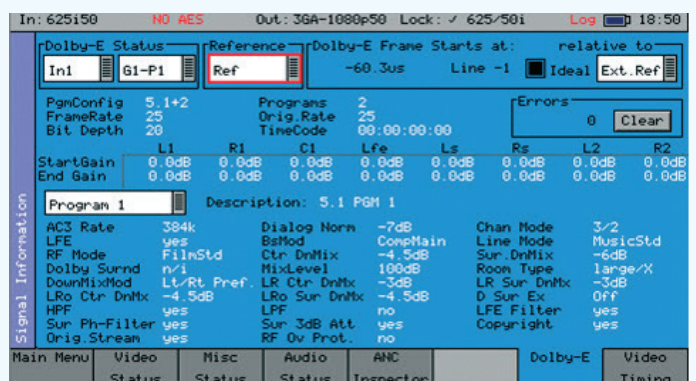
In: 625i50 NO AES Out: 3GA-1080p50 Lock: ✓ 625/50i Log 18:50

Dolby-E Status
In1 G1-P1

Reference
Ref

Dolby-E Frame Starts at: relative to
-60.3us Line -1 Ideal Ext.Ref

PgmConfig 5.1+2
FrameRate 25
Bit Depth 20

Programs 2
Orig.Rate 25
TimeCode 00:00:00:00

Errors
0 Clear

| | L1 | R1 | C1 | Lfe | Ls | Rs | L2 | R2 |
|---|---|---|---|---|---|---|---|---|
| StartGain | 0.0dB | 0.0dB | 0.0dB | 0.0dB | 0.0dB | 0.0dB | 0.0dB | 0.0dB |
| End Gain | 0.0dB | 0.0dB | 0.0dB | 0.0dB | 0.0dB | 0.0dB | 0.0dB | 0.0dB |

Program 1
Description: 5.1 PGM 1

AC3 Rate 384k
LFE yes
RF Mode FilmStd
Dolby Surnd n/i
DownMixMod Lt/Rt Pref.
LRo Ctr DnMx -4.5dB
HPF yes
Sur Ph-Filter yes
Orig.Stream yes

Dialog Norm -7dB
BsMod CompMain
Ctr DnMix -4.5dB
MixLevel 100dB
LR Ctr DnMx -3dB
LRo Sur DnMx -4.5dB
LPF no
Sur 3dB Att yes
RF Ov Prot. no

Chan Mode 3/2
Line Mode MusicStd
Sur.DnMix -6dB
Room Type large/X
LR Sur DnMx -3dB
D Sur Ex Off
LFE Filter yes
Copyright yes

Signal Information

Main Menu | Video Status | Misc Status | Audio Status | ANC Inspector | | Dolby-E | Video Timing